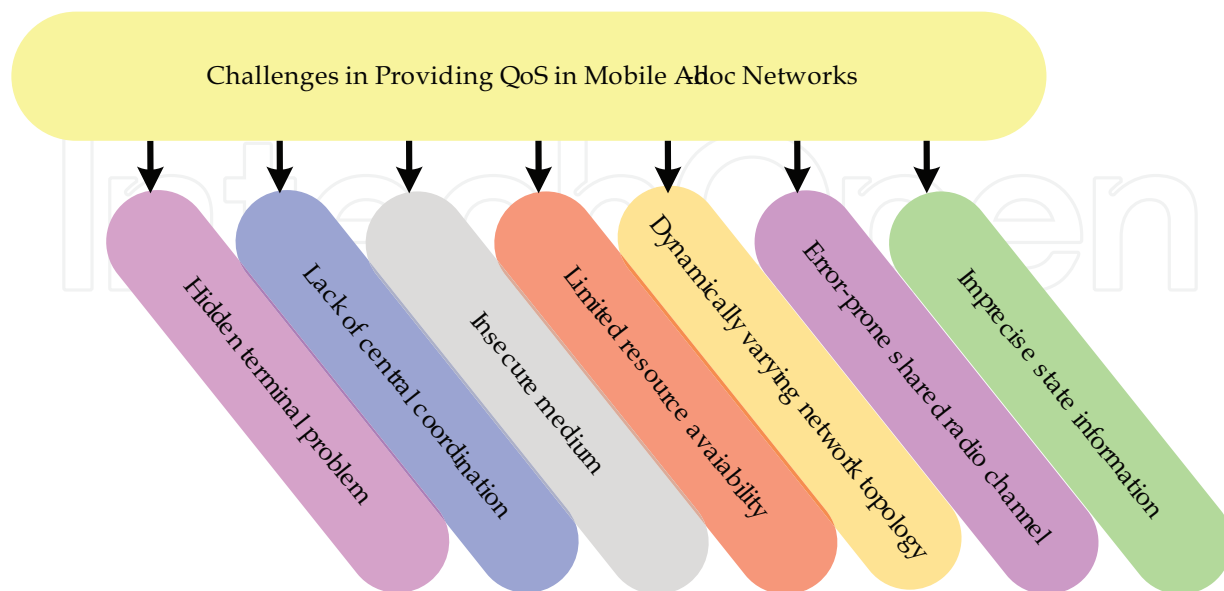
Challenges in Providing QoS in Mobile Ad-Hoc Networks

Hidden terminal problem

Lack of central coordination

Insecure medium

Limited resource avaiability

Dynamically varying network topology

Error-prone shared radio channel

Imprecise state information